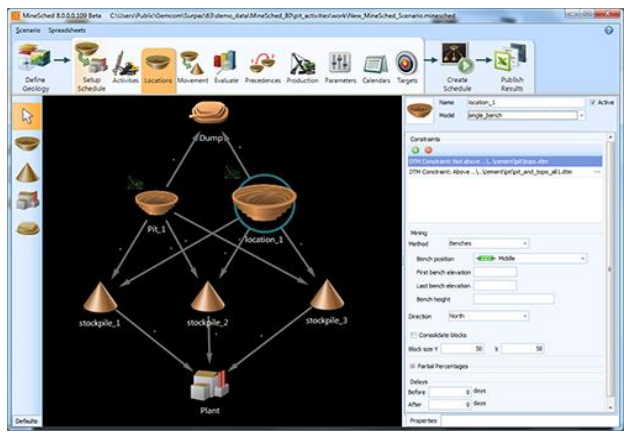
MineSched 8.0.0.0.109 Beta C:\Users\Public\Gemcom\Surpac\63\demo_data\MineSched_80\pit_activities\work\New_MineSched_Scenario.minesched

Scenario Spreadsheets

Define Geology

Setup Schedule

Activities

Locations

Movement

Evaluate

Precedences

Production

Parameters

Calendars

Targets

Create Schedule

Publish Results

Dump

Pit_1

location_1

stockpile_1

stockpile_2

stockpile_3

Plant

Defaults

Name location_1

Active

Model single_bench

Constraints

DTM Constraint: Not above ...\..\cement\pit\topo.dtm

DTM Constraint: Above ...\..\cement\pit\pit_and_topo_all1.dtm

Mining

Method Benches

Bench position Middle

First bench elevation

Last bench elevation

Bench height

Direction North

Consolidate blocks

Block size Y 50 X 50

Partial Percentages

Delays

Before 0 days

After 0 days

Properties